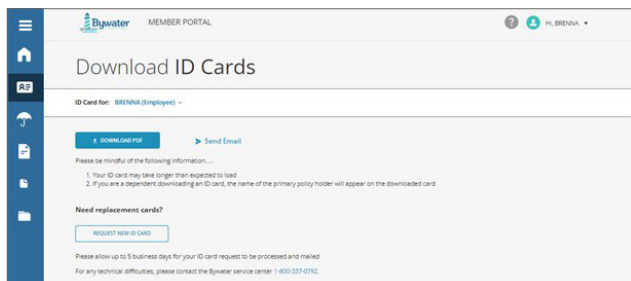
Bywater MEMBER PORTAL

HI, BRENNA

Download ID Cards

ID Card for: BRENNA (Employee)

DOWNLOAD PDF

Send Email

Please be mindful of the following information....

1. Your ID card may take longer than expected to load
2. If you are a dependent downloading an ID card, the name of the primary policy holder will appear on the downloaded card

Need replacement cards?

REQUEST NEW ID CARD

Please allow up to 5 business days for your ID card request to be processed and mailed

For any technical difficulties, please contact the Bywater service center 1-800-537-0792.